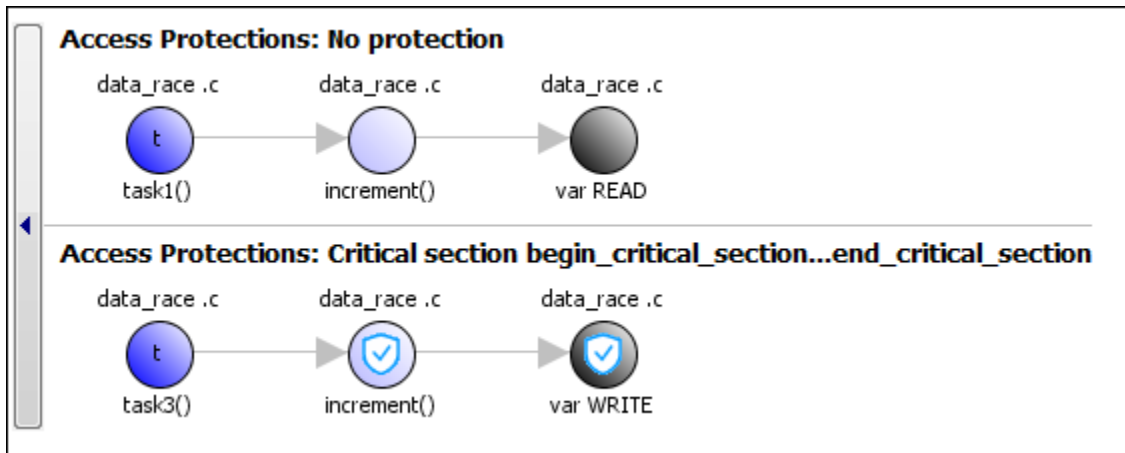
Access Protections: No protection

data_race .c
t
task1()

data_race .c
increment()

data_race .c
var READ

Access Protections: Critical section begin_critical_section...end_critical_section

data_race .c
t
task3()

data_race .c
increment()

data_race .c
var WRITE